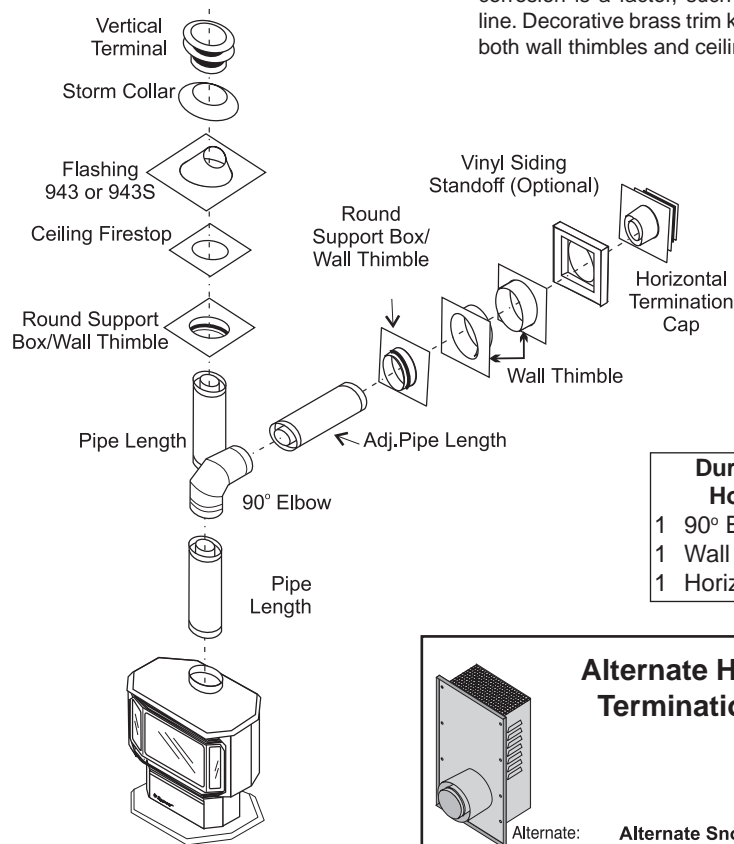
corrosion is a factor, each line. Decorative brass trim k both wall thimbles and ceilin

Vertical Terminal

Storm Collar

Flashing 943 or 943S

Ceiling Firestop

Round Support Box/Wall Thimble

Pipe Length

90° Elbow

Pipe Length

Round Support Box/ Wall Thimble

Adj.Pipe Length

Vinyl Siding Standoff (Optional)

Wall Thimble

Horizontal Termination Cap

Dur
Ho
1 90° E
1 Wall
1 Horiz

Alternate H
Terminatio

Alternate:

Alternate Sno